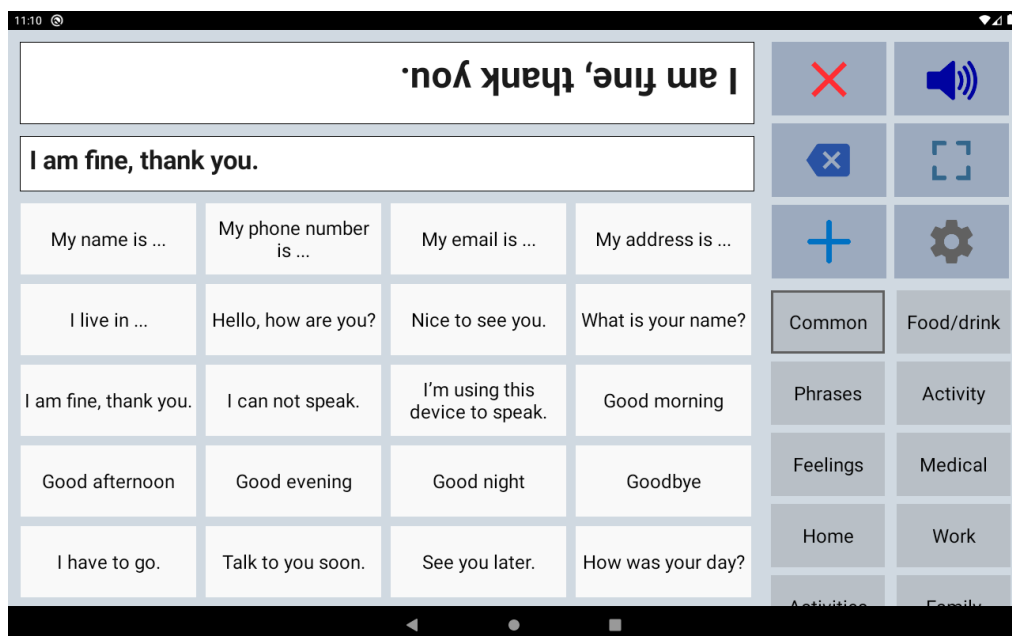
11:10

I am fine, thank you.

I am fine, thank you.

| My name is ... | My phone number is ... | My email is ... | My address is ... |
|---|---|---|---|
| I live in ... | Hello, how are you? | Nice to see you. | What is your name? |
| I am fine, thank you. | I can not speak. | I'm using this device to speak. | Good morning |
| Good afternoon | Good evening | Good night | Goodbye |
| I have to go. | Talk to you soon. | See you later. | How was your day? |

Common
Food/drink
Phrases
Activity
Feelings
Medical
Home
Work
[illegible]
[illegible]